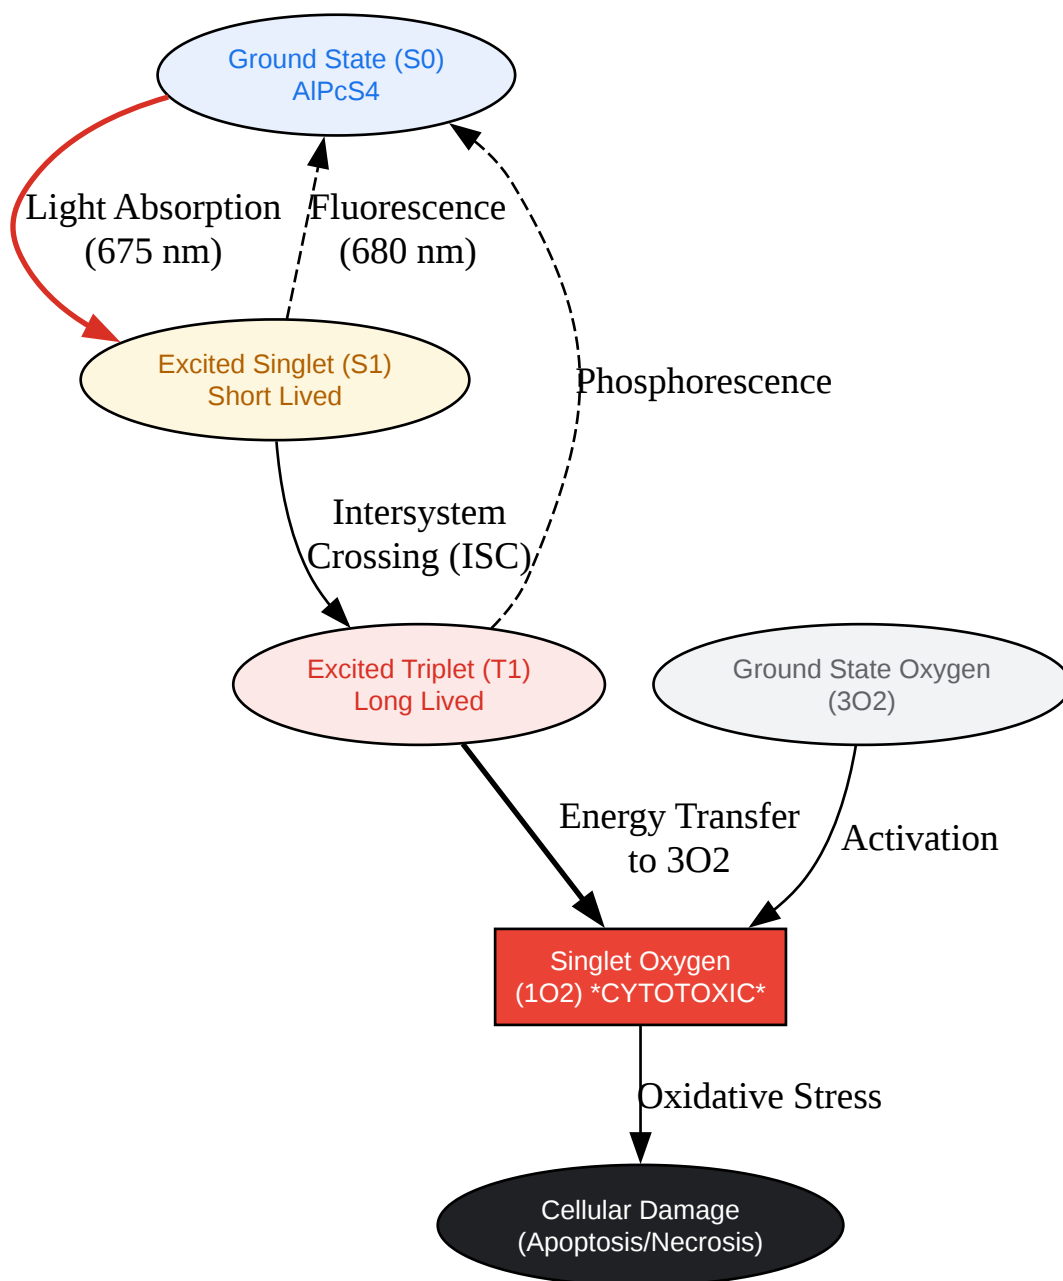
Ground State (S0)
AlPcS4

Light Absorption
(675 nm)

Fluorescence
(680 nm)

Excited Singlet (S1)
Short Lived

Phosphorescence

Intersystem
Crossing (ISC)

Excited Triplet (T1)
Long Lived

Ground State Oxygen
(3O2)

Energy Transfer
to 3O2

Activation

Singlet Oxygen
(1O2) *CYTOTOXIC*

Oxidative Stress

Cellular Damage
(Apoptosis/Necrosis)